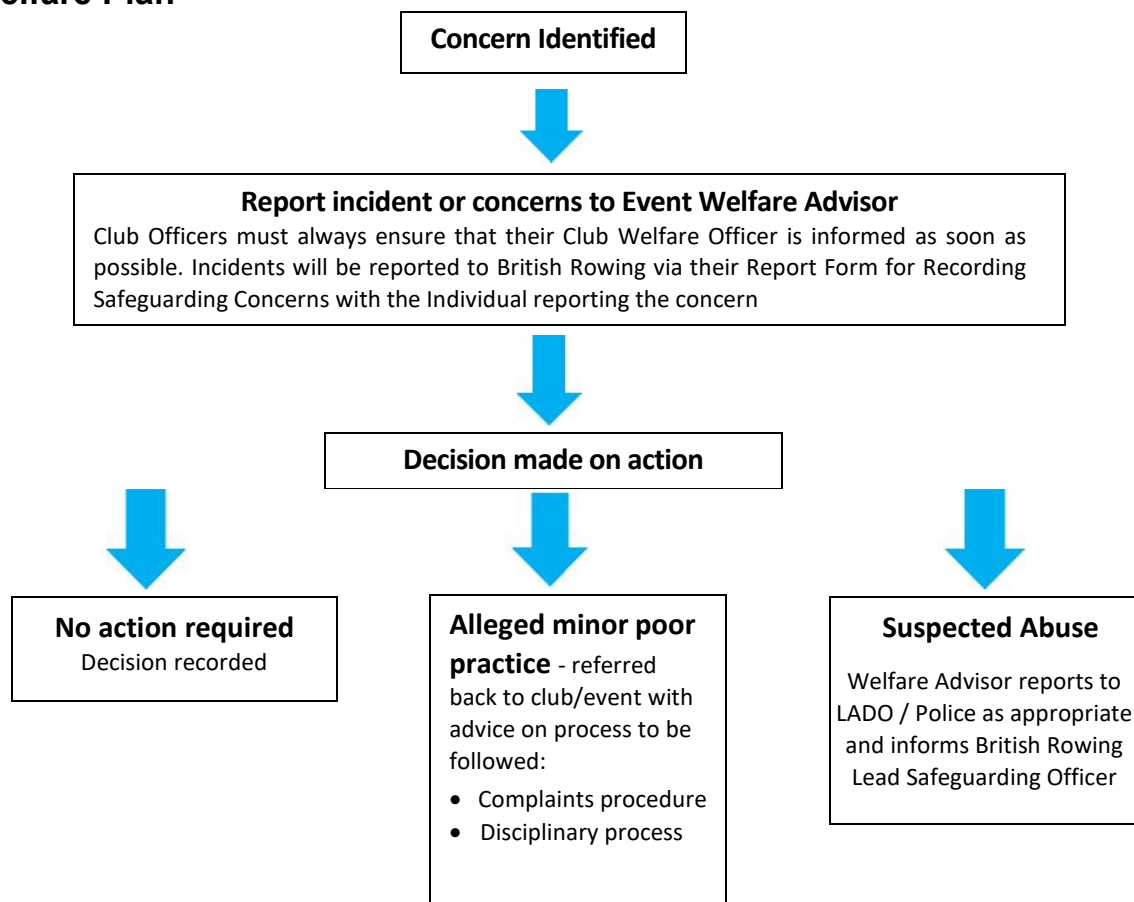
lfare Plan

Concern Identified

Report incident or concerns to Event Welfare Advisor
Club Officers must always ensure that their Club Welfare Officer is informed as soon as possible. Incidents will be reported to British Rowing via their Report Form for Recording Safeguarding Concerns with the Individual reporting the concern

Decision made on action

No action required
Decision recorded

Alleged minor poor practice - referred back to club/event with advice on process to be followed:
- Complaints procedure
- Disciplinary process

Suspected Abuse
Welfare Advisor reports to LADO / Police as appropriate and informs British Rowing Lead Safeguarding Officer